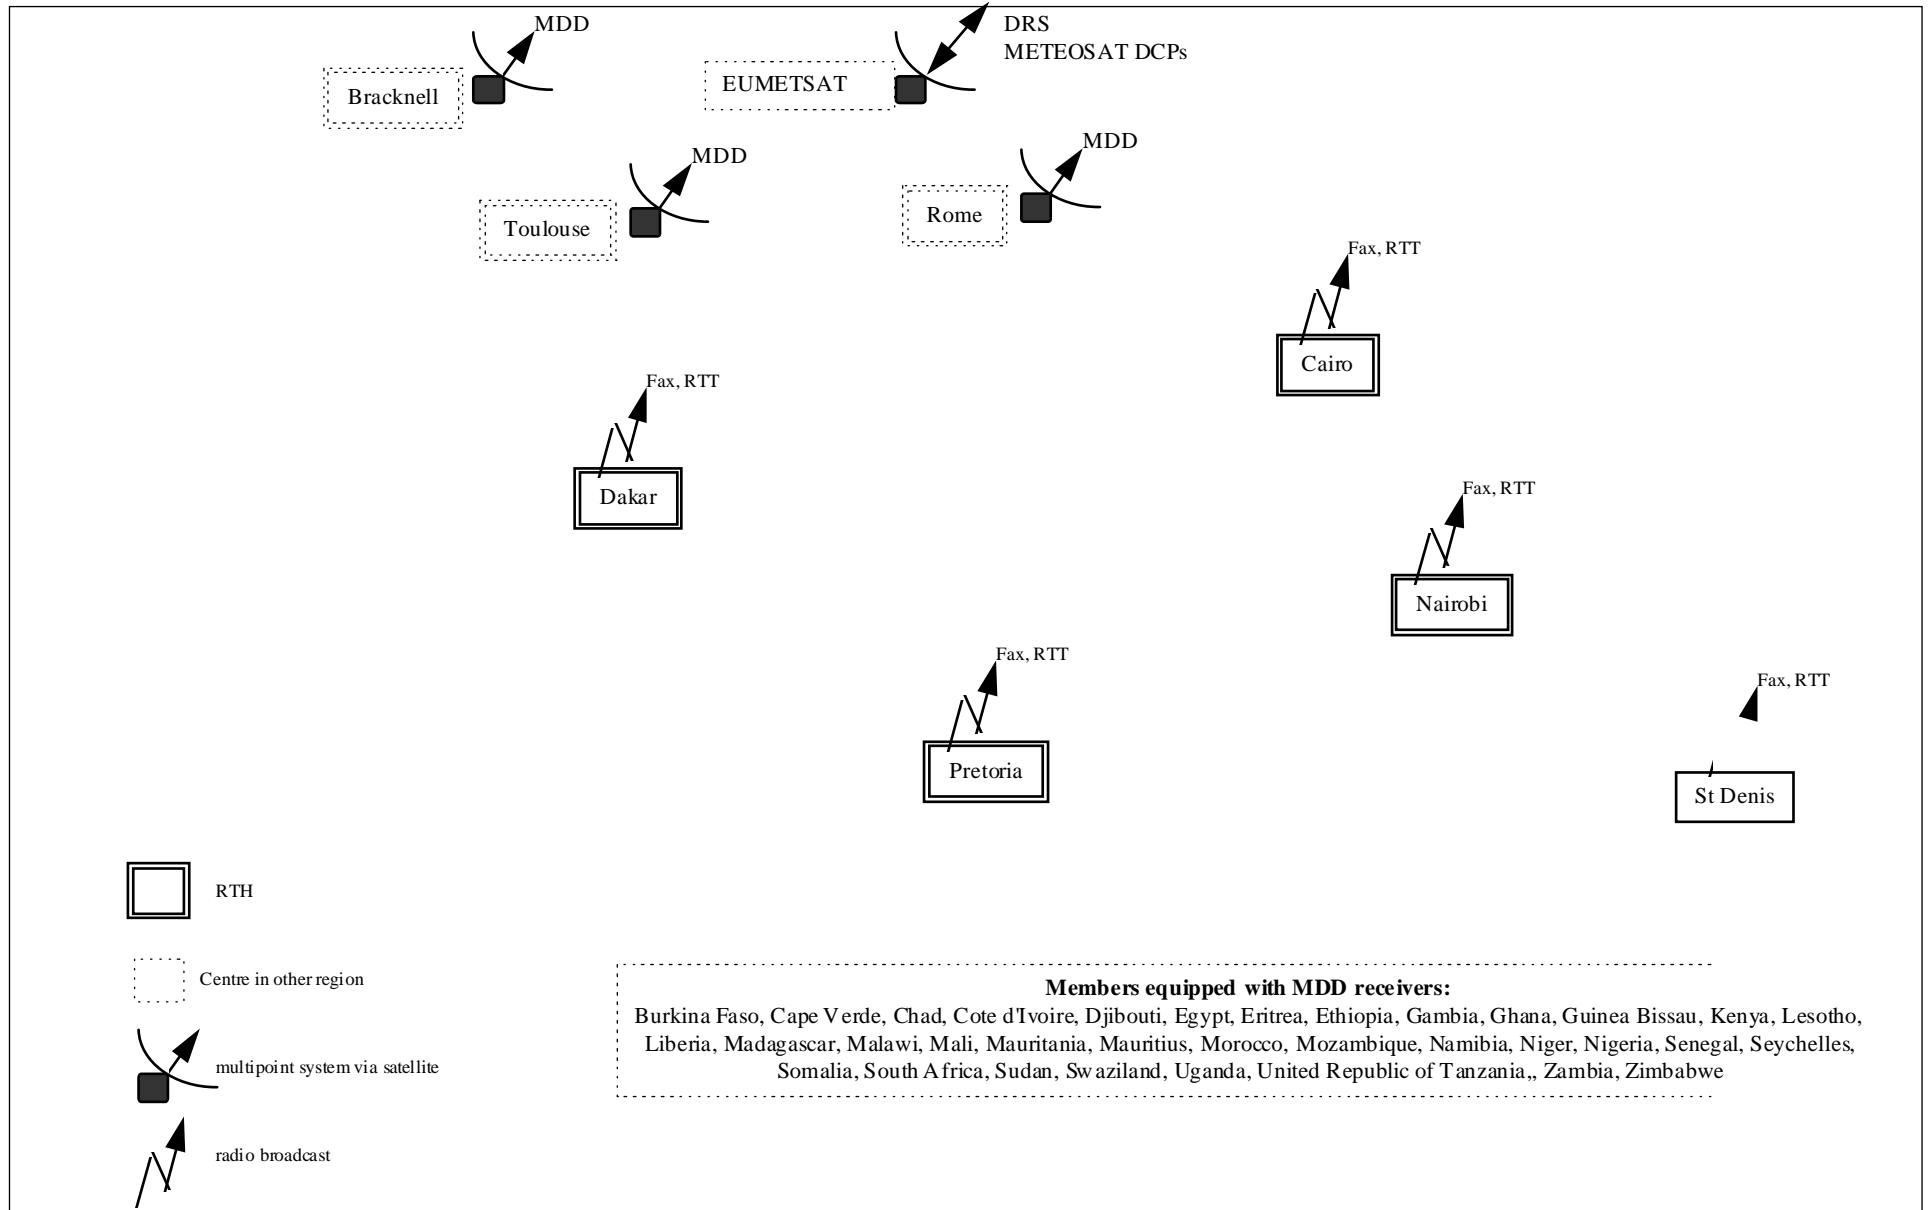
MDD

Bracknell

DRS
METEOSAT DCPs

EUMETSAT

MDD

Toulouse

MDD

Rome

Fax, RTT

Cairo

Fax, RTT

Dakar

Fax, RTT

Nairobi

Fax, RTT

Pretoria

Fax, RTT

St Denis

RTH

Centre in other region

multipoint system via satellite

radio broadcast

**Members equipped with MDD receivers:**
Burkina Faso, Cape Verde, Chad, Cote d'Ivoire, Djibouti, Egypt, Eritrea, Ethiopia, Gambia, Ghana, Guinea Bissau, Kenya, Lesotho, Liberia, Madagascar, Malawi, Mali, Mauritania, Mauritius, Morocco, Mozambique, Namibia, Niger, Nigeria, Senegal, Seychelles, Somalia, South Africa, Sudan, Swaziland, Uganda, United Republic of Tanzania,, Zambia, Zimbabwe